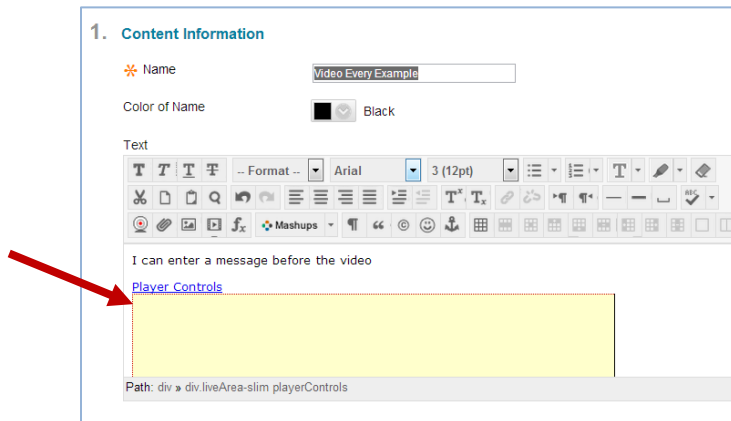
1. Content Information

Name

Video Every Example

Color of Name

Black

Text

-- Format --

Arial

3 (12pt)

Mashups

I can enter a message before the video

Player Controls

Path: div » div.liveArea-slim playerControls